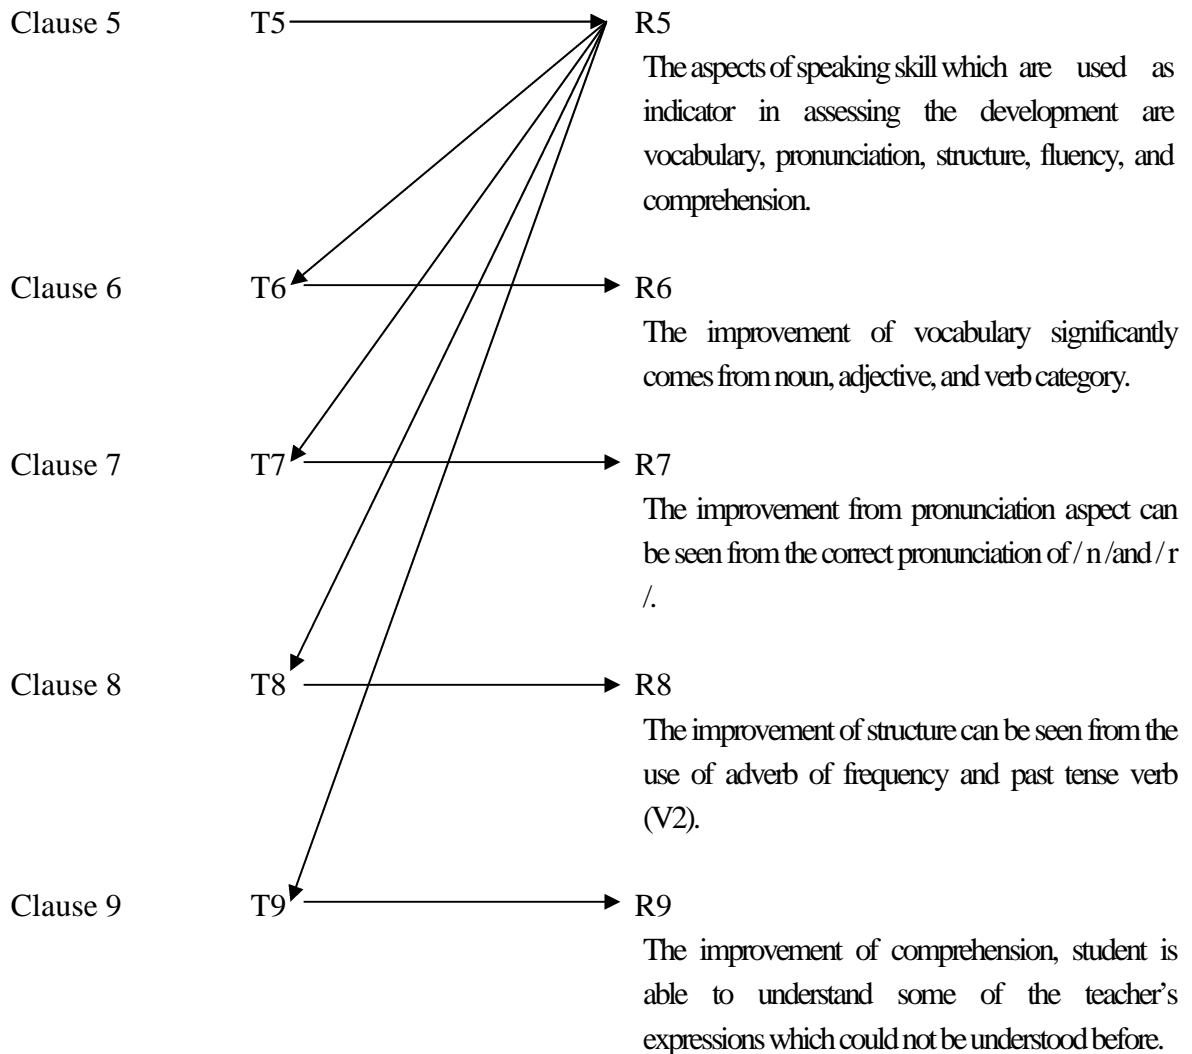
Clause 5 T5 R5

The aspects of speaking skill which are used as indicator in assessing the development are vocabulary, pronunciation, structure, fluency, and comprehension.

Clause 6 T6 R6

The improvement of vocabulary significantly comes from noun, adjective, and verb category.

Clause 7 T7 R7

The improvement from pronunciation aspect can be seen from the correct pronunciation of / n /and / r /.

Clause 8 T8 R8

The improvement of structure can be seen from the use of adverb of frequency and past tense verb (V2).

Clause 9 T9 R9

The improvement of comprehension, student is able to understand some of the teacher's expressions which could not be understood before.